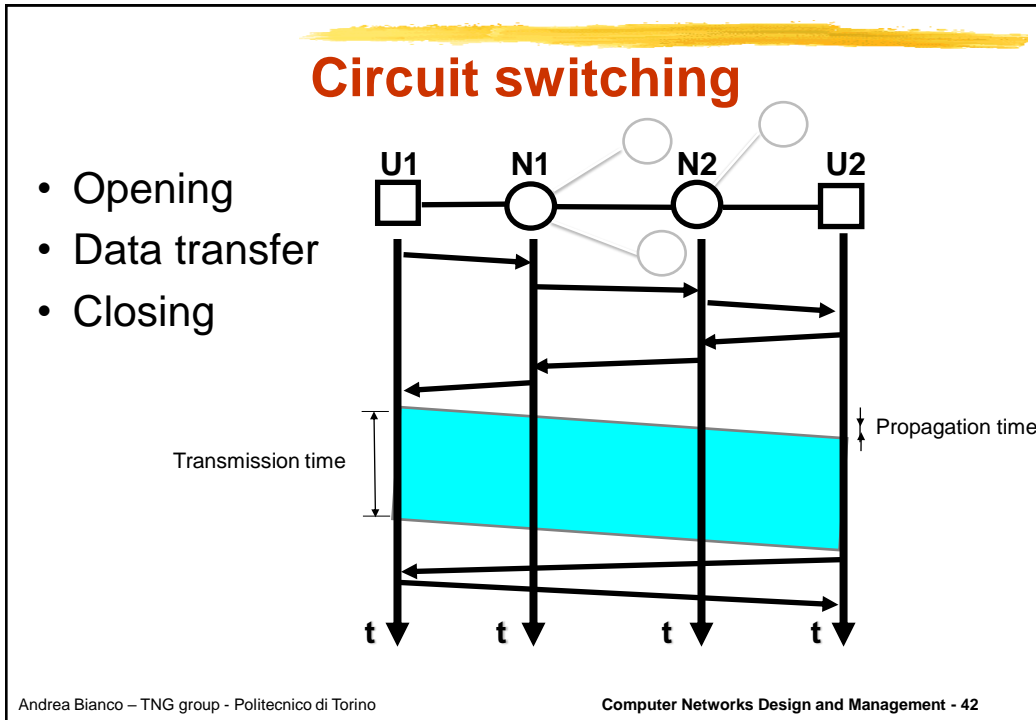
Circuit switching

- Opening
- Data transfer
- Closing

U1 N1 N2 U2

Propagation time

Transmission time

t t t t

Andrea Bianco – TNG group - Politecnico di Torino

Computer Networks Design and Management - 42